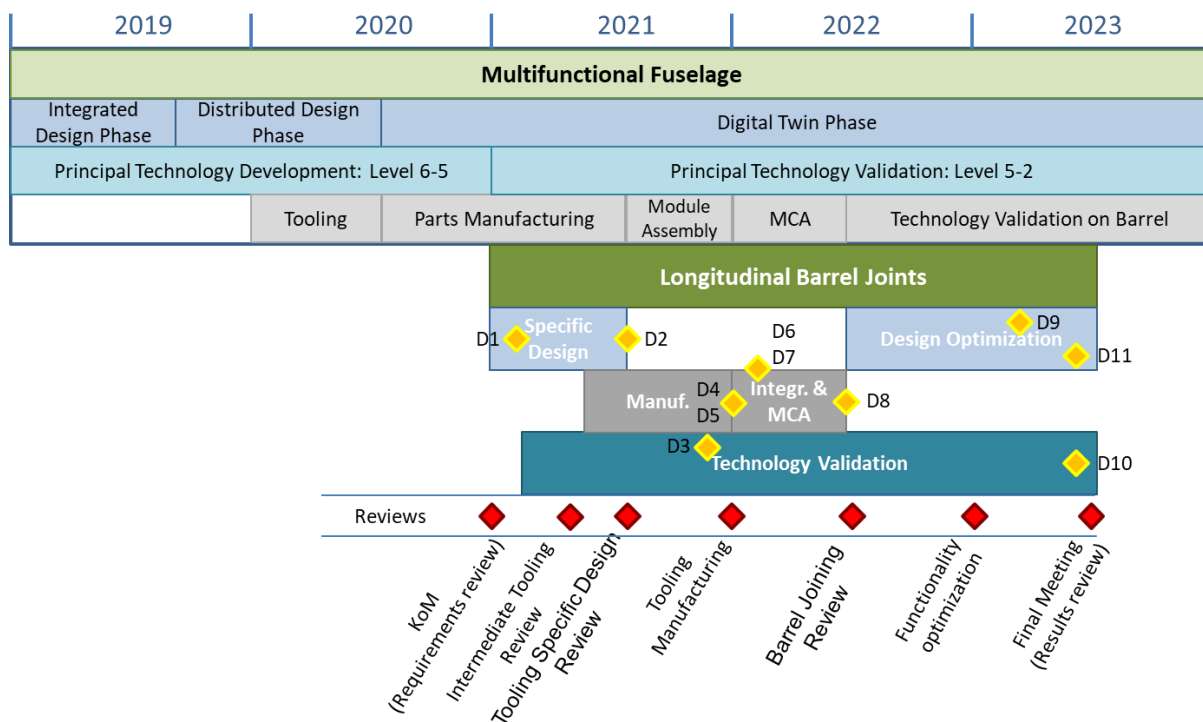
2019 2020 2021 2022 2023

Multifunctional Fuselage

Integrated Design Phase | Distributed Design Phase | Digital Twin Phase

Principal Technology Development: Level 6-5 | Principal Technology Validation: Level 5-2

Tooling | Parts Manufacturing | Module Assembly | MCA | Technology Validation on Barrel

Longitudinal Barrel Joints

D1 Specific Design D2

D6
D7

Design Optimization D9
D11

Manuf. D4
D5 Integr. & MCA D8

D3 Technology Validation D10

Reviews

KoM (Requirements review)

Intermediate Tooling Review

Tooling Specific Design Review

Tooling Manufacturing

Barrel Joining Review

Functionality optimization

Final Meeting (Results review)